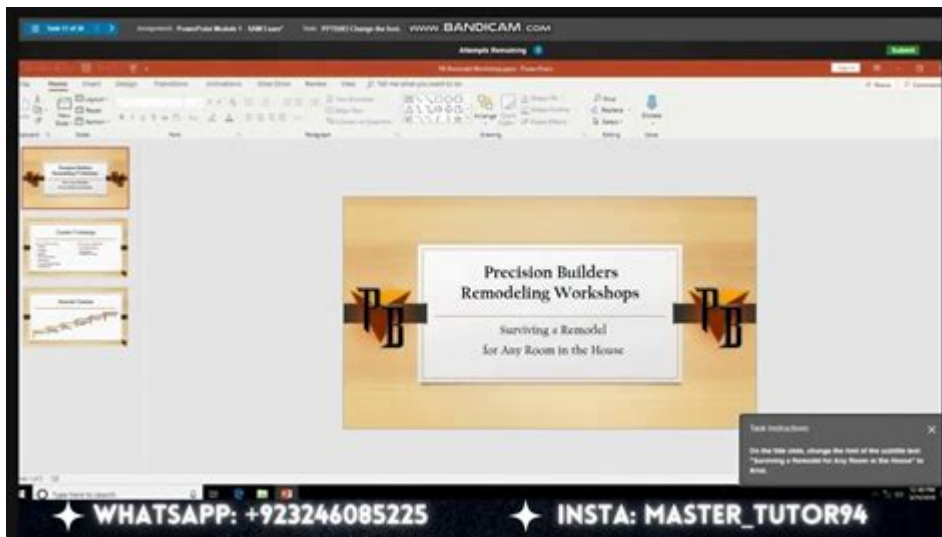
Task 11 of 18

Assignment: PowerPoint Module 1 - SAM Exam

Task: PP75083 Change the font.

www.BANDICAM.com

Attempts Remaining

Submit

PB Remodel Workshop.pptx - PowerPoint

Home Insert Design Transitions Animations Slide Show Review View Tell me what you want to do

Precision Builders Remodeling Workshops

Surviving a Remodel for Any Room in the House

PB

PB

Task Instructions

On the title slide, change the font of the subtitle text "Surviving a Remodel for Any Room in the House" to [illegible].

Type here to search

✦ WHATSAPP: +923246085225 ✦ INSTA: MASTER_TUTOR94